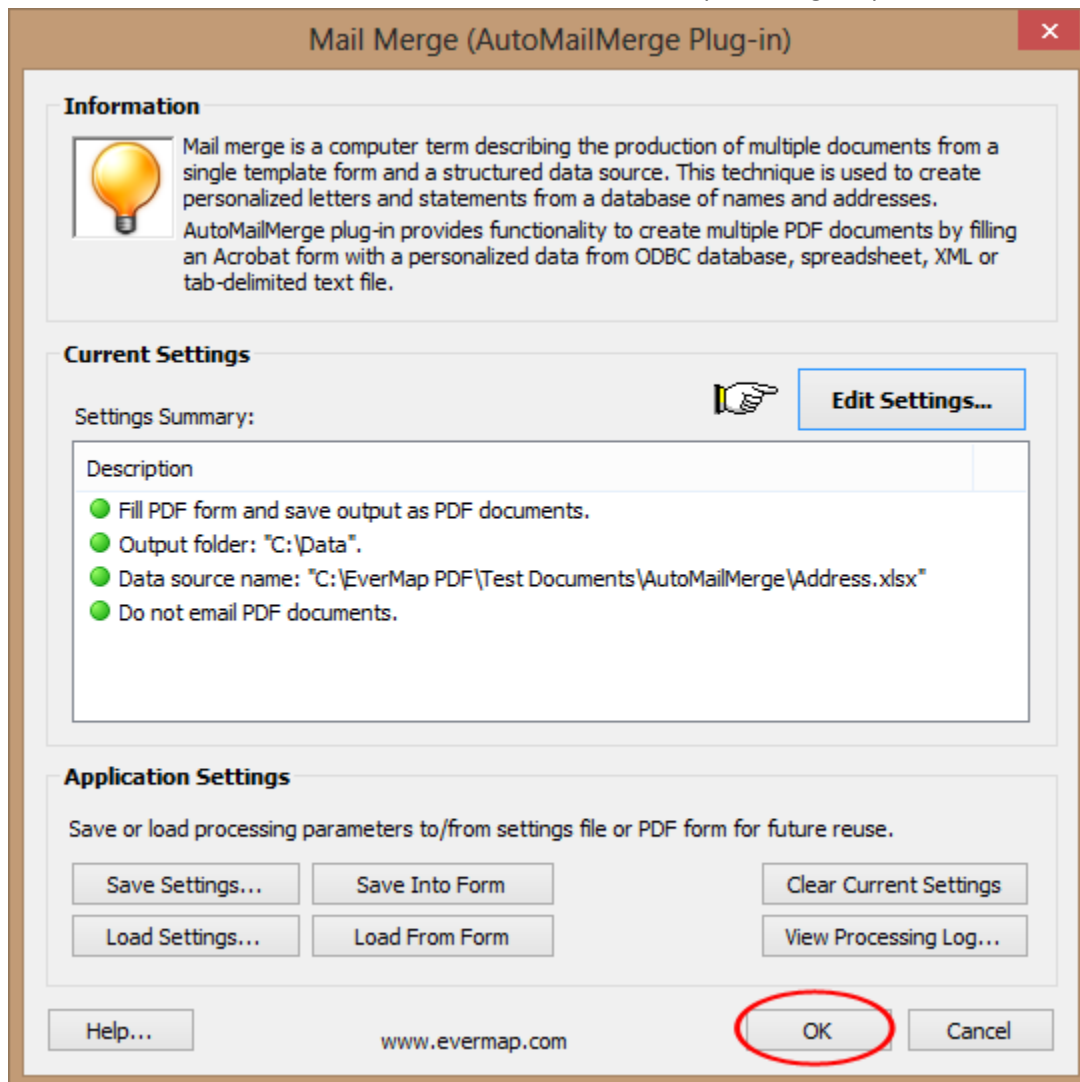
Mail Merge (AutoMailMerge Plug-in)

×

Information

Mail merge is a computer term describing the production of multiple documents from a single template form and a structured data source. This technique is used to create personalized letters and statements from a database of names and addresses.

AutoMailMerge plug-in provides functionality to create multiple PDF documents by filling an Acrobat form with a personalized data from ODBC database, spreadsheet, XML or tab-delimited text file.

Current Settings

Settings Summary:

Edit Settings...

Description

Fill PDF form and save output as PDF documents.

Output folder: "C:\Data".

Data source name: "C:\EverMap PDF\Test Documents\AutoMailMerge\Address.xlsx"

Do not email PDF documents.

Application Settings

Save or load processing parameters to/from settings file or PDF form for future reuse.

Save Settings...

Save Into Form

Clear Current Settings

Load Settings...

Load From Form

View Processing Log...

Help...

www.evermap.com

OK

Cancel